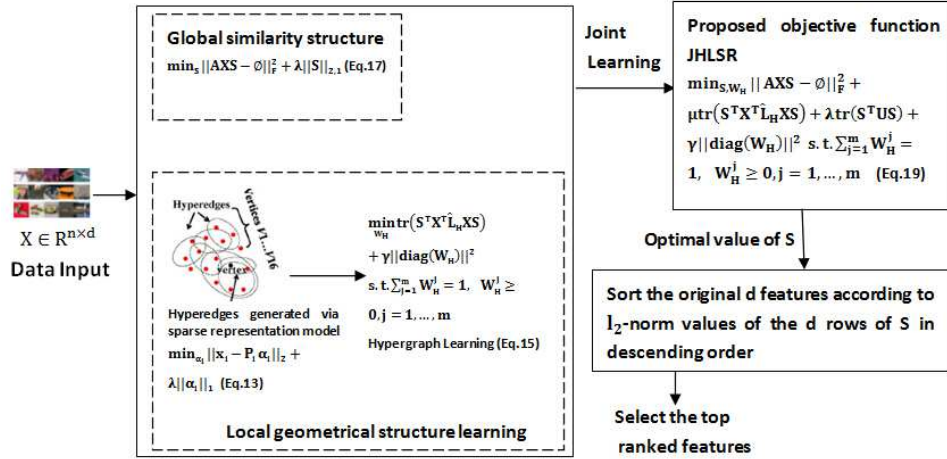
Global similarity structure

$\min_S ||AXS - \emptyset||_F^2 + \lambda||S||_{2,1}$ (Eq.17)

Joint Learning

Proposed objective function JHLSR

$\min_{S,W_H} ||AXS - \emptyset||_F^2 + \mu tr(S^T X^T \hat{L}_H XS) + \lambda tr(S^T US) + \gamma||diag(W_H)||^2$ s. t. $\sum_{j=1}^m W_H^j = 1$, $W_H^j \geq 0, j = 1, \ldots, m$ (Eq.19)

$X \in R^{n \times d}$

Data Input

Hyperedges

Vertices $\nu_1 \ldots \nu_{16}$

vertex

Hyperedges generated via sparse representation model

$\min_{\alpha_i} ||x_i - P_i \alpha_i||_2 + \lambda||\alpha_i||_1$ (Eq.13)

$\min_{W_H} tr(S^T X^T \hat{L}_H XS)$
$+ \gamma||diag(W_H)||^2$
s. t. $\sum_{j=1}^m W_H^j = 1$, $W_H^j \geq 0, j = 1, \ldots, m$

Hypergraph Learning (Eq.15)

Local geometrical structure learning

Optimal value of S

Sort the original d features according to $l_2$-norm values of the d rows of S in descending order

Select the top ranked features